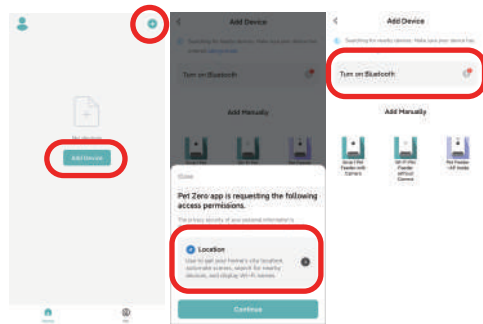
No devices

Add Device

Home

Me

Add Device

Searching for nearby devices. Make sure your device has entered pairing mode.

Turn on Bluetooth

Add Manually

Close

Pet Zero app is requesting the following access permissions.

The privacy security of your personal information is

Location

Use to get your home's city location, automate scenes, search for nearby devices, and display Wi-Fi names.

Continue

Add Device

Searching for nearby devices. Make sure your device has

Turn on Bluetooth

Add Manually

Smart Pet Feeder with Camera

Wi-Fi Pet Feeder without Camera

Pet Feeder - AP mode